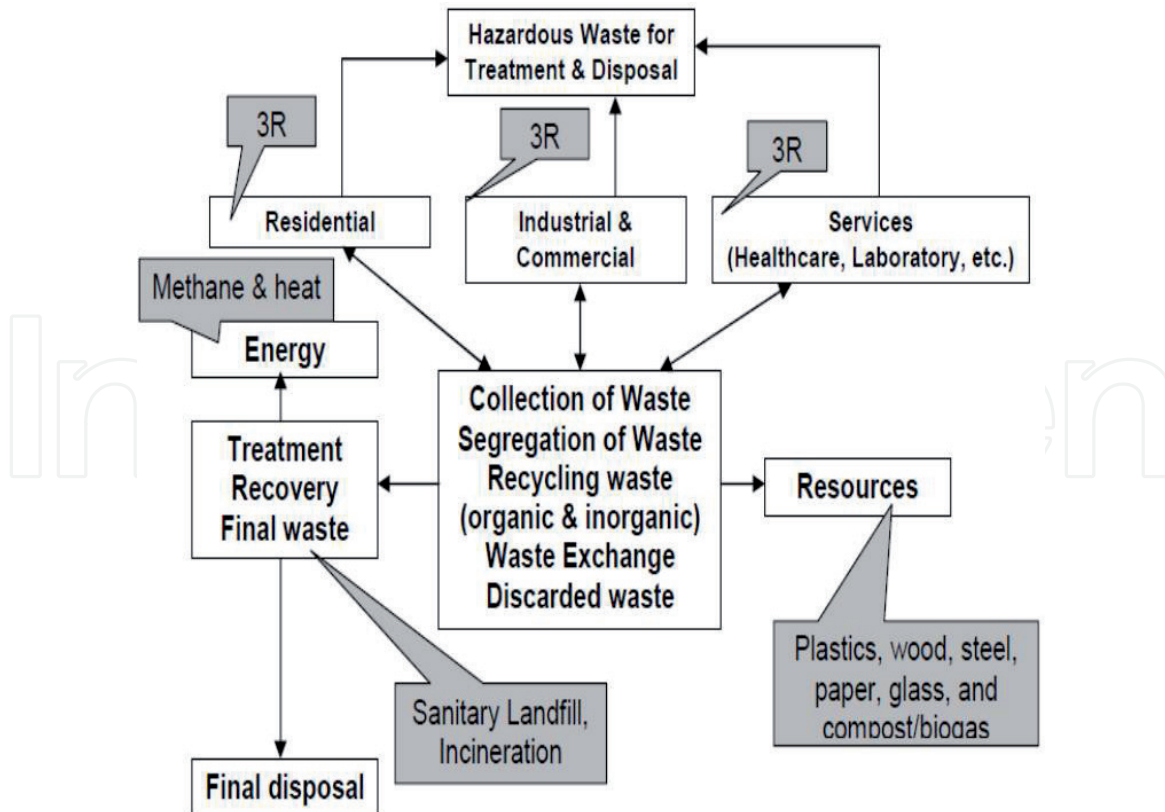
Hazardous Waste for Treatment & Disposal

3R

3R

3R

Residential

Industrial & Commercial

Services (Healthcare, Laboratory, etc.)

Methane & heat

Energy

Collection of Waste
Segregation of Waste
Recycling waste (organic & inorganic)
Waste Exchange
Discarded waste

Treatment
Recovery
Final waste

Resources

Plastics, wood, steel, paper, glass, and compost/biogas

Sanitary Landfill, Incineration

Final disposal